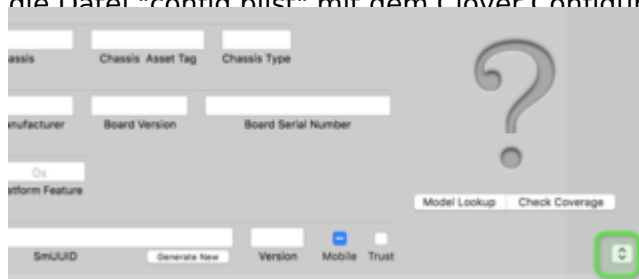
die Datei "config.plist" mit dem Clover Configur

assis

Chassis Asset Tag

Chassis Type

nufacturer

Board Version

Board Serial Number

0x

atform Feature

Model Lookup

Check Coverage

SmUUID

Generate New

Version

Mobile

Trust